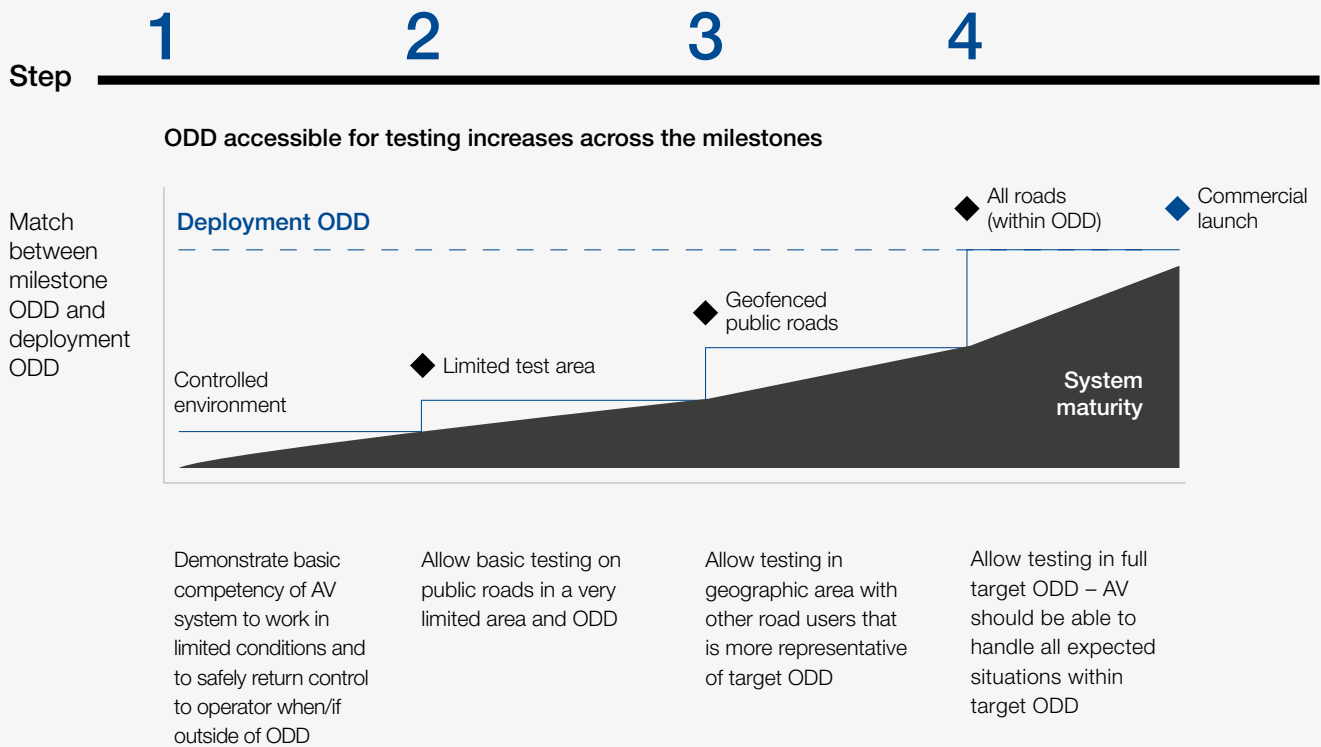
Step 1 2 3 4

ODD accessible for testing increases across the milestones

Match between milestone ODD and deployment ODD

Deployment ODD

All roads (within ODD)

Commercial launch

Geofenced public roads

Limited test area

Controlled environment

System maturity

Demonstrate basic competency of AV system to work in limited conditions and to safely return control to operator when/if outside of ODD

Allow basic testing on public roads in a very limited area and ODD

Allow testing in geographic area with other road users that is more representative of target ODD

Allow testing in full target ODD – AV should be able to handle all expected situations within target ODD